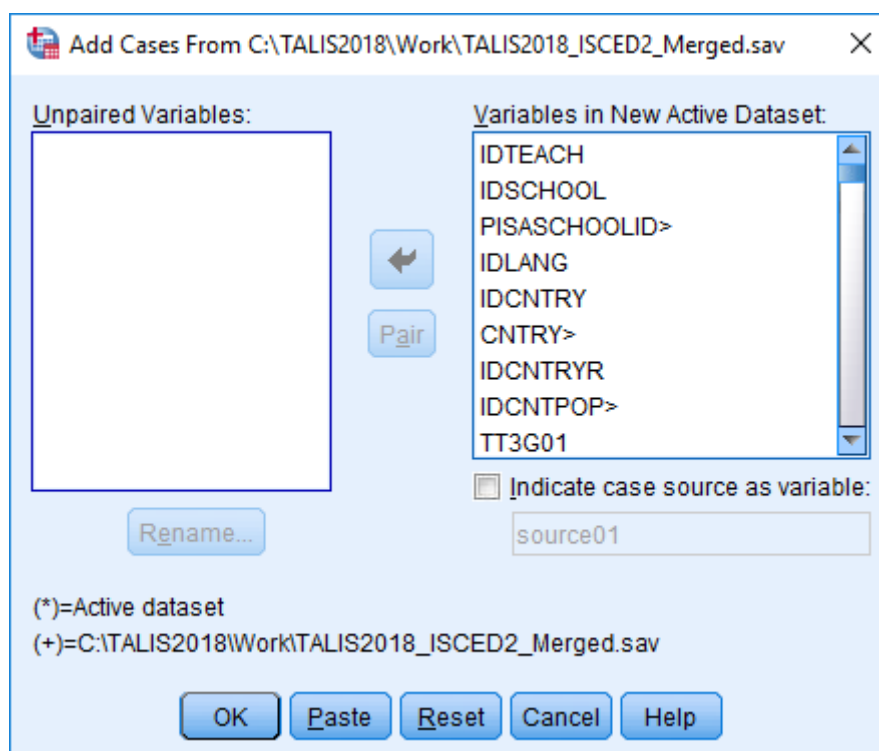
Add Cases From C:\TALIS2018\Work\TALIS2018_ISCED2_Merged.sav

Unpaired Variables:

Variables in New Active Dataset:

IDTEACH
IDSCHOOL
PISASCHOOLID>
IDLANG
IDCNTRY
CNTRY>
IDCNTRYR
IDCNTPOP>
TT3G01

Pair

Indicate case source as variable:

source01

Rename...

(*)=Active dataset
(+)=C:\TALIS2018\Work\TALIS2018_ISCED2_Merged.sav

OK
Paste
Reset
Cancel
Help